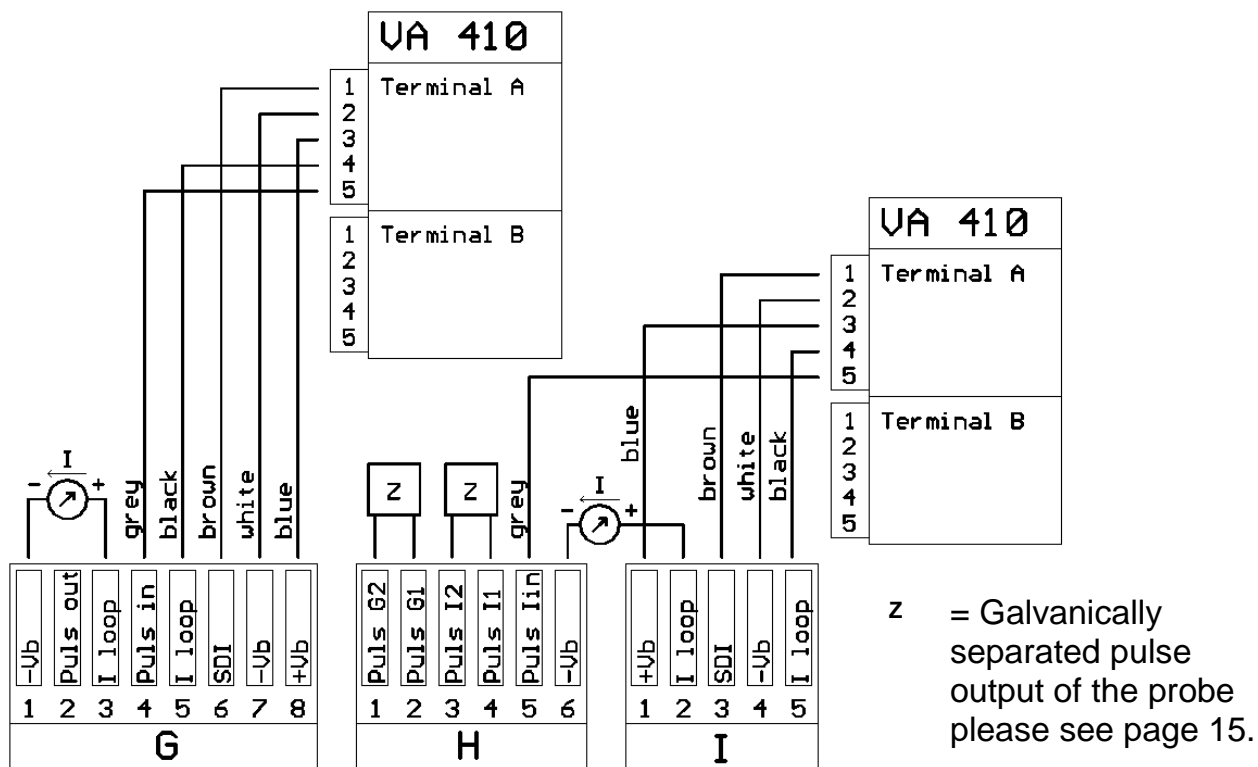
VA 410

1
2
3
4
5
Terminal A

1
2
3
4
5
Terminal B

VA 410

1
2
3
4
5
Terminal A

1
2
3
4
5
Terminal B

I
- +
grey
black
brown
white
blue

Z
Z
grey

I
- +
blue
brown
white
black

-Vb
Puls out
I loop
Puls in
I loop
SDI
-Vb
+Vb
1 2 3 4 5 6 7 8
G

Puls G2
Puls G1
Puls I2
Puls I1
Puls Iin
-Vb
1 2 3 4 5 6
H

+Vb
I loop
SDI
-Vb
I loop
1 2 3 4 5
I

Z = Galvanically separated pulse output of the probe please see page 15.